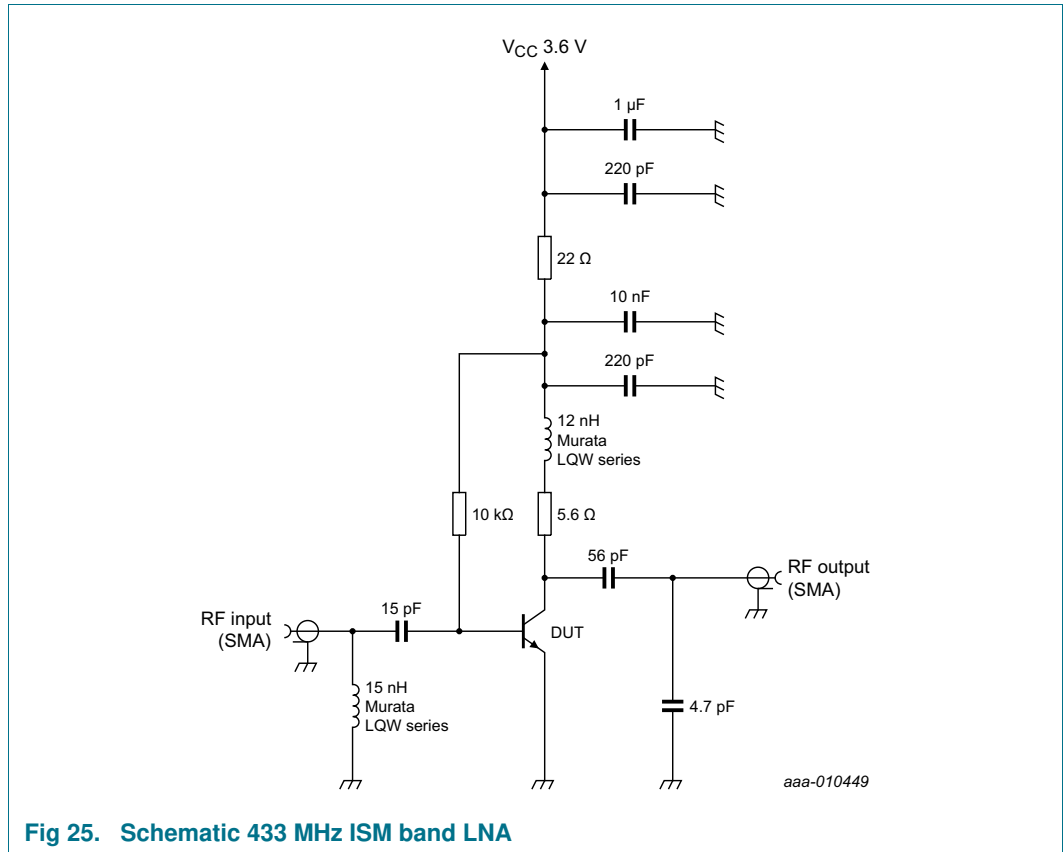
$V_{CC}$ 3.6 V

1 μF

220 pF

22 Ω

10 nF

220 pF

12 nH
Murata
LQW series

10 kΩ

5.6 Ω

56 pF

RF output
(SMA)

RF input
(SMA)

15 pF

DUT

15 nH
Murata
LQW series

4.7 pF

aaa-010449

Fig 25. Schematic 433 MHz ISM band LNA